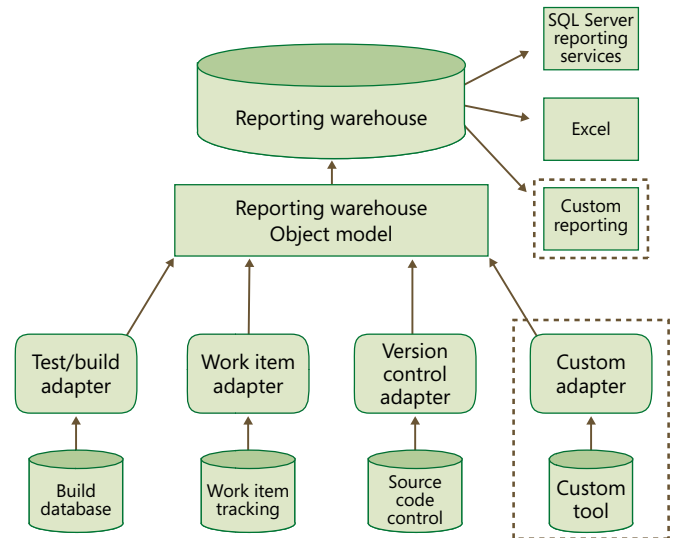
Reporting warehouse

SQL Server reporting services

Excel

Custom reporting

Reporting warehouse Object model

Test/build adapter

Work item adapter

Version control adapter

Custom adapter

Build database

Work item tracking

Source code control

Custom tool